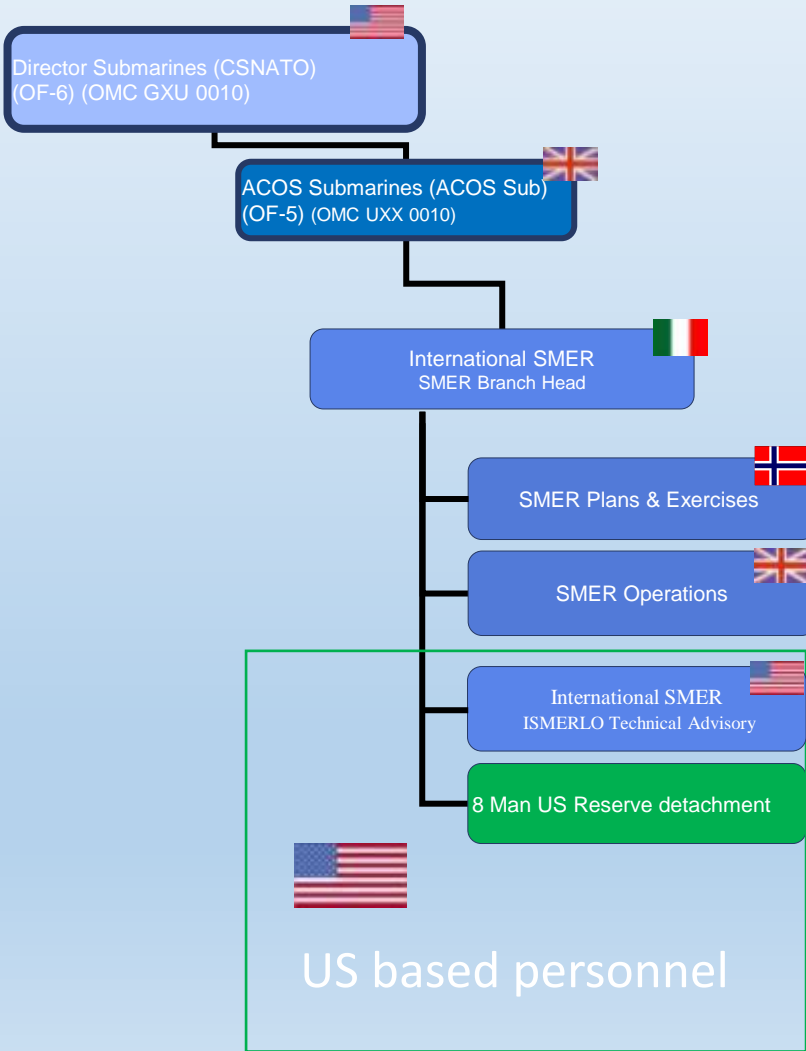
Director Submarines (CSNATO)
(OF-6) (OMC GXU 0010)

ACOS Submarines (ACOS Sub)
(OF-5) (OMC UXX 0010)

International SMER
SMER Branch Head

SMER Plans & Exercises

SMER Operations

International SMER
ISMERLO Technical Advisory

8 Man US Reserve detachment

US based personnel